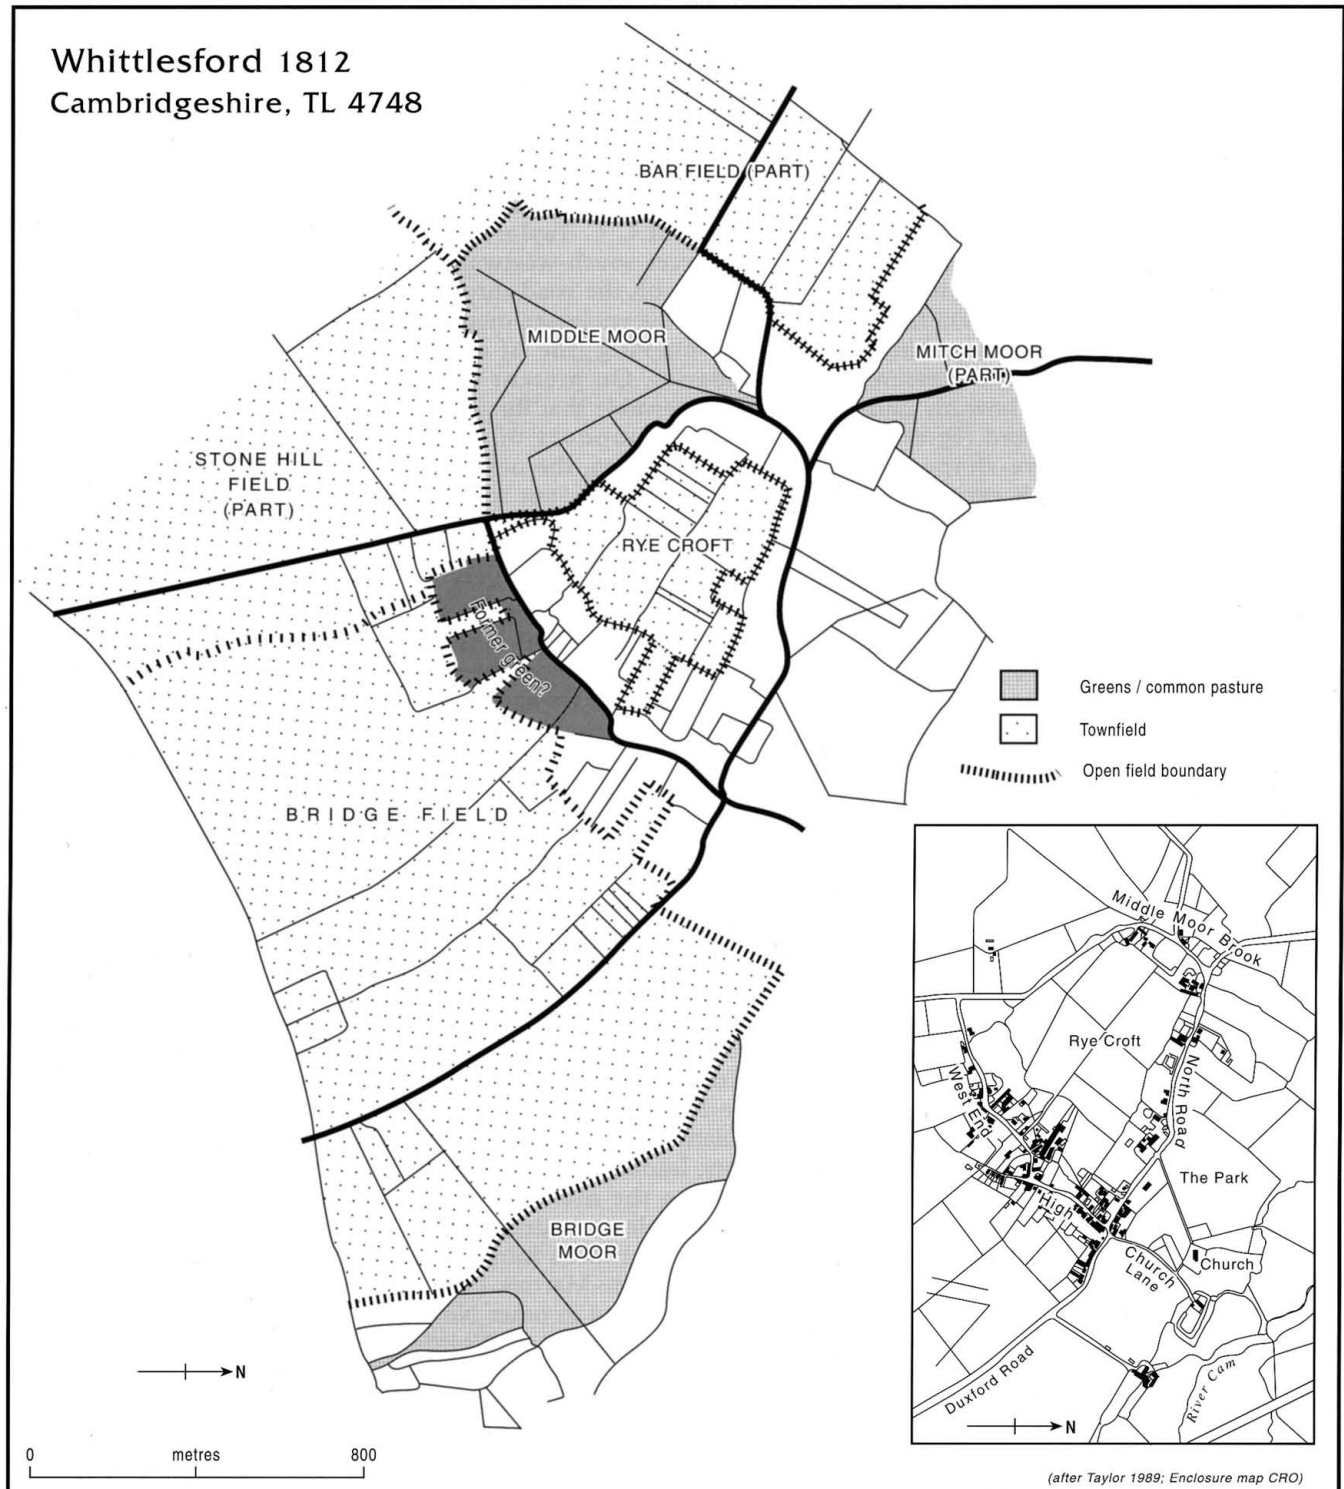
Whittlesford 1812
Cambridgeshire, TL 4748

BAR FIELD (PART)

MIDDLE MOOR

MITCH MOOR (PART)

STONE HILL FIELD (PART)

RYE CROFT

Former green?

BRIDGE FIELD

BRIDGE MOOR

Greens / common pasture

Townfield

Open field boundary

Middle Moor Brook

Rye Croft

North Road

West End

The Park

High

Church Lane

Church

Duxford Road

River Cam

N

N

0 metres 800

(after Taylor 1989; Enclosure map CRO)